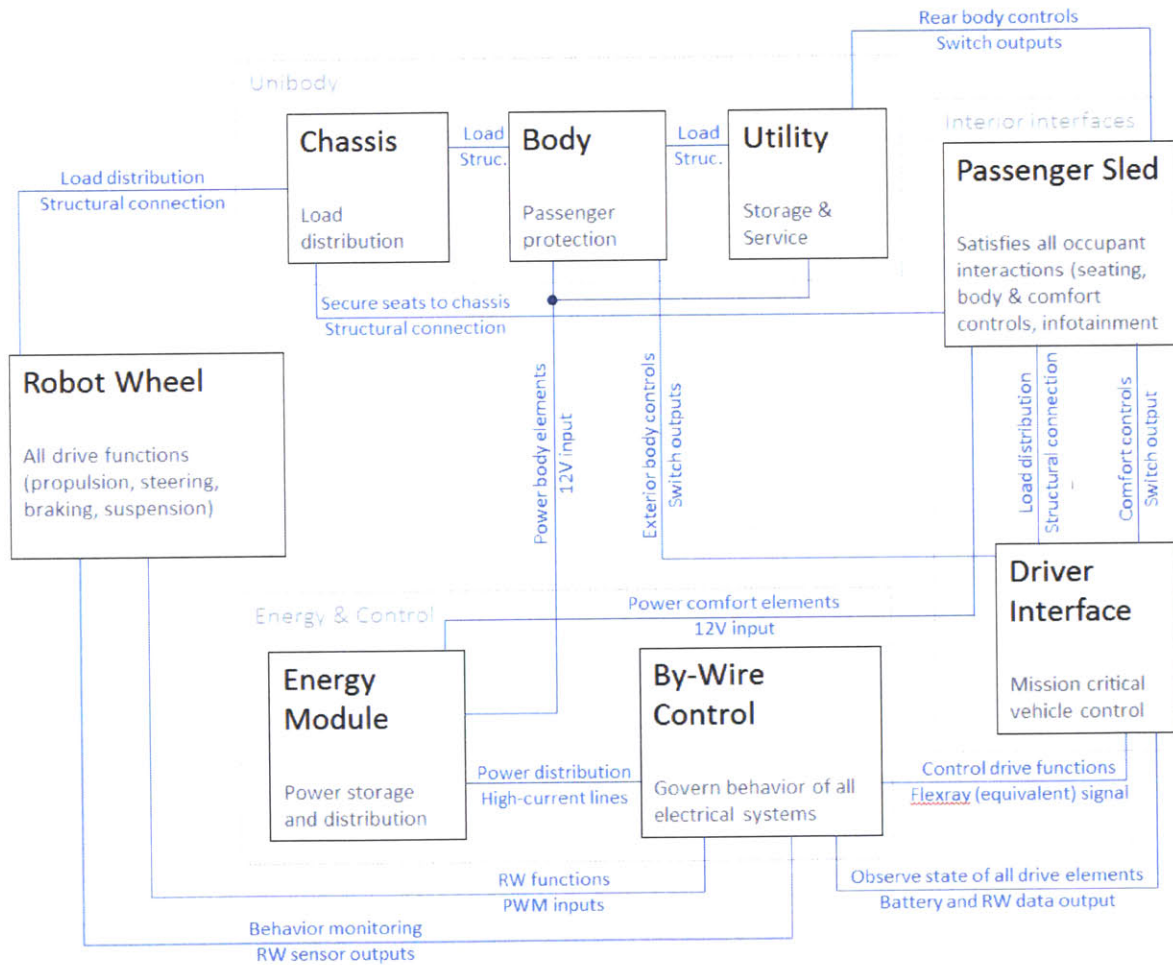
Rear body controls
Switch outputs

Unibody

Chassis
Load distribution

Load
Struc.

Body
Passenger protection

Load
Struc.

Utility
Storage & Service

Interior interfaces

Passenger Sled
Satisfies all occupant interactions (seating, body & comfort controls, infotainment

Load distribution
Structural connection

Secure seats to chassis
Structural connection

Robot Wheel
All drive functions (propulsion, steering, braking, suspension)

Power body elements
12V input

Exterior body controls
Switch outputs

Load distribution
Structural connection
–

Comfort controls
Switch output

Driver Interface
Mission critical vehicle control

Energy & Control

Power comfort elements
12V input

Energy Module
Power storage and distribution

Power distribution
High-current lines

By-Wire Control
Govern behavior of all electrical systems

Control drive functions
Flexray (equivalent) signal

Observe state of all drive elements
Battery and RW data output

RW functions
PWM inputs

Behavior monitoring
RW sensor outputs